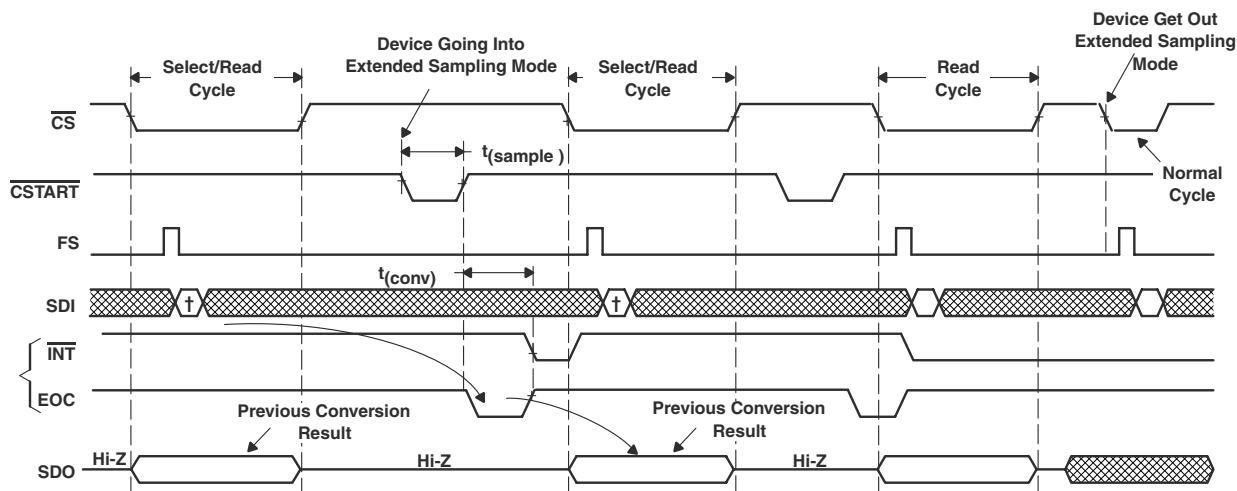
Select/Read Cycle

Device Going Into Extended Sampling Mode

Select/Read Cycle

Read Cycle

Device Get Out Extended Sampling Mode

$\overline{CS}$

$t_{(sample)}$

$\overline{CSTART}$

Normal Cycle

FS

$t_{(conv)}$

SDI

†

†

$\overline{INT}$

EOC

Previous Conversion Result

Previous Conversion Result

SDO

Hi-Z

Hi-Z

Hi-Z